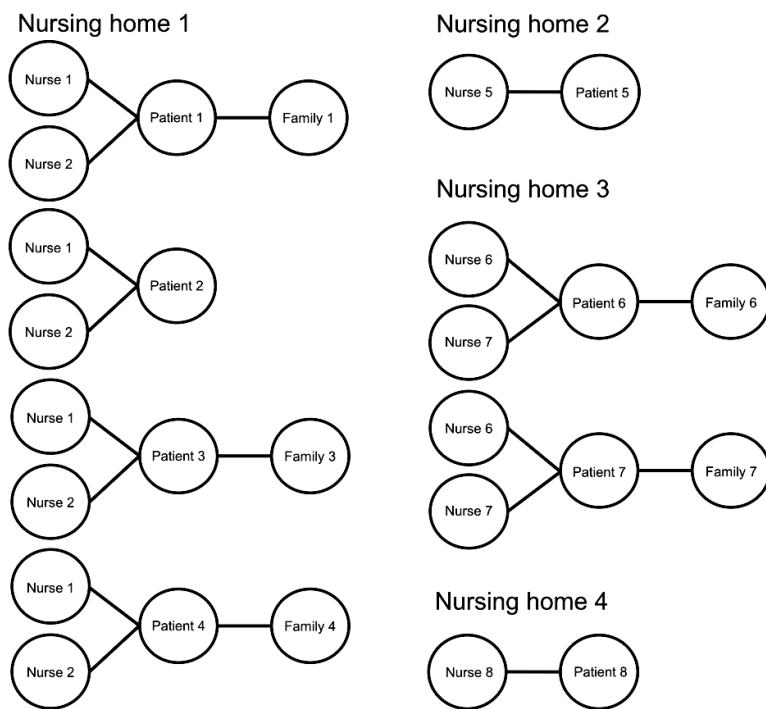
Nursing home 1

Nurse 1
Nurse 2
Patient 1
Family 1

Nurse 1
Nurse 2
Patient 2

Nurse 1
Nurse 2
Patient 3
Family 3

Nurse 1
Nurse 2
Patient 4
Family 4

Nursing home 2

Nurse 5
Patient 5

Nursing home 3

Nurse 6
Nurse 7
Patient 6
Family 6

Nurse 6
Nurse 7
Patient 7
Family 7

Nursing home 4

Nurse 8
Patient 8